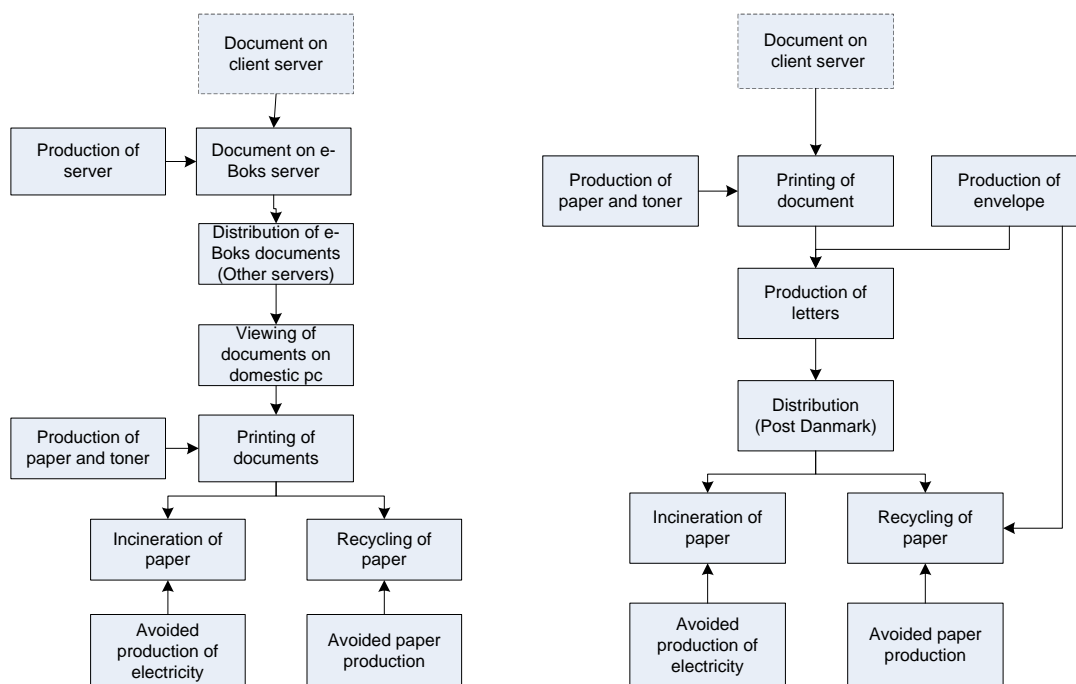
Document on client server

Production of server

Document on e-Boks server

Distribution of e-Boks documents (Other servers)

Viewing of documents on domestic pc

Production of paper and toner

Printing of documents

Incineration of paper

Recycling of paper

Avoided production of electricity

Avoided paper production

Document on client server

Production of paper and toner

Printing of document

Production of envelope

Production of letters

Distribution (Post Danmark)

Incineration of paper

Recycling of paper

Avoided production of electricity

Avoided paper production